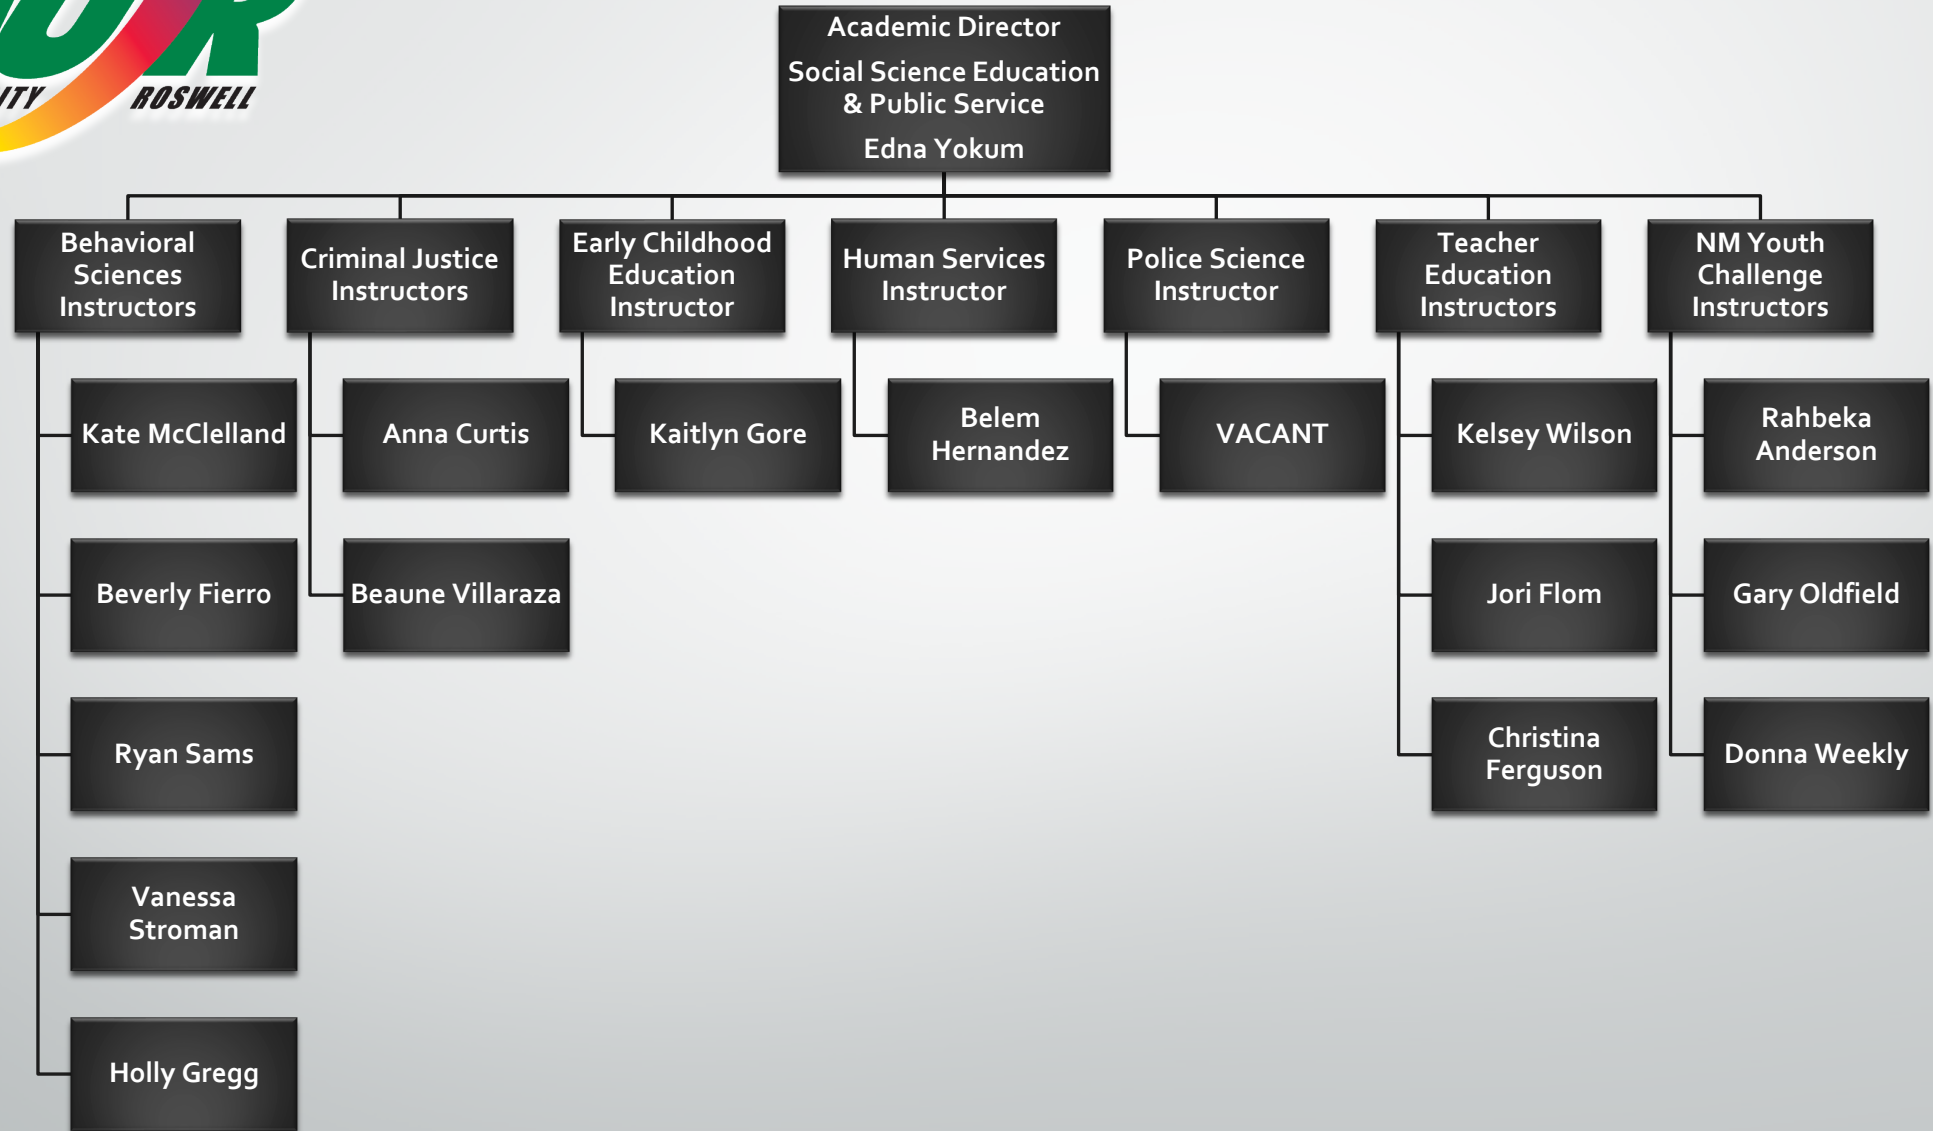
ITY ROSWELL

Academic Director
Social Science Education & Public Service
Edna Yokum

Behavioral Sciences Instructors

Kate McClelland

Beverly Fierro

Ryan Sams

Vanessa Stroman

Holly Gregg

Criminal Justice Instructors

Anna Curtis

Beaune Villaraza

Early Childhood Education Instructor

Kaitlyn Gore

Human Services Instructor

Belem Hernandez

Police Science Instructor

VACANT

Teacher Education Instructors

Kelsey Wilson

Jori Flom

Christina Ferguson

NM Youth Challenge Instructors

Rahbeka Anderson

Gary Oldfield

Donna Weekly